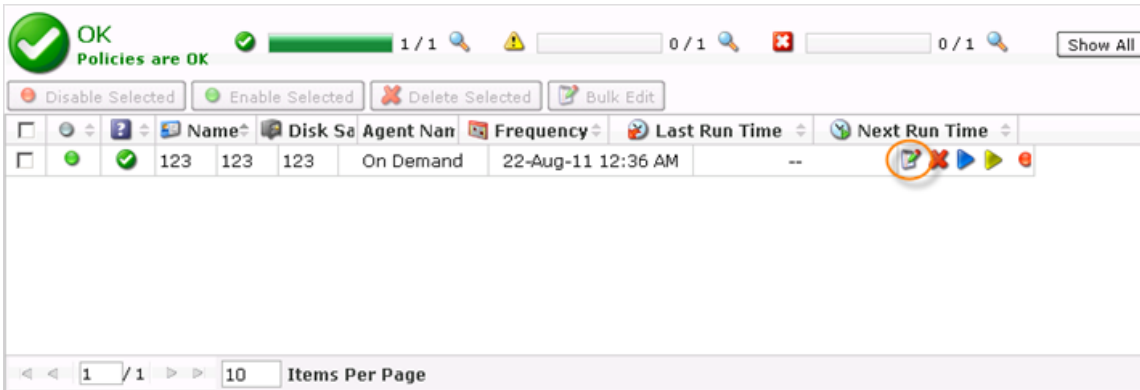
OK
Policies are OK

1 / 1

0 / 1

0 / 1

Show All

Disable Selected | Enable Selected | Delete Selected | Bulk Edit

| | | | Name | Disk Sa | Agent Nan | Frequency | Last Run Time | Next Run Time |
|---|---|---|---|---|---|---|---|---|
| | | | 123 | 123 | 123 | On Demand | 22-Aug-11 12:36 AM | -- |

1 / 1 10 Items Per Page